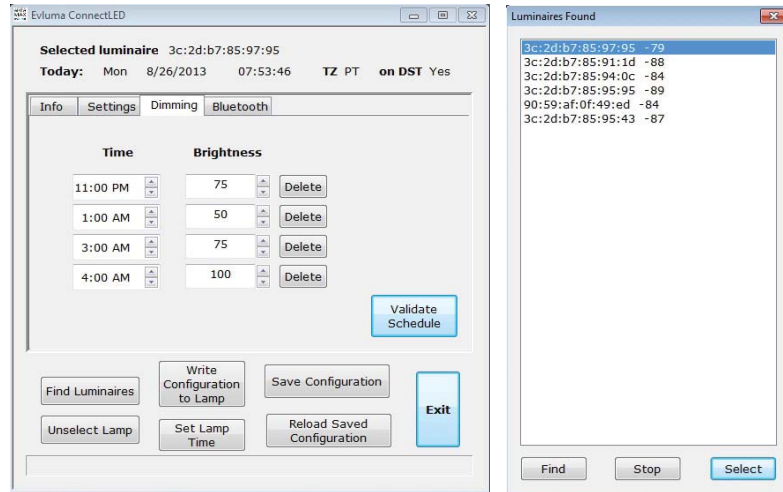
Evluma ConnectLED

Selected luminaire 3c:2d:b7:85:97:95

Today: Mon 8/26/2013 07:53:46 TZ PT on DST Yes

Info Settings Dimming Bluetooth

| Time | Brightness | |
|---|---|---|
| 11:00 PM | 75 | Delete |
| 1:00 AM | 50 | Delete |
| 3:00 AM | 75 | Delete |
| 4:00 AM | 100 | Delete |

Validate Schedule

Find Luminaires

Write Configuration to Lamp

Save Configuration

Exit

Unselect Lamp

Set Lamp Time

Reload Saved Configuration

Luminaires Found

3c:2d:b7:85:97:95 -79
3c:2d:b7:85:91:1d -88
3c:2d:b7:85:94:0c -84
3c:2d:b7:85:95:95 -89
90:59:af:0f:49:ed -84
3c:2d:b7:85:95:43 -87

Find Stop Select